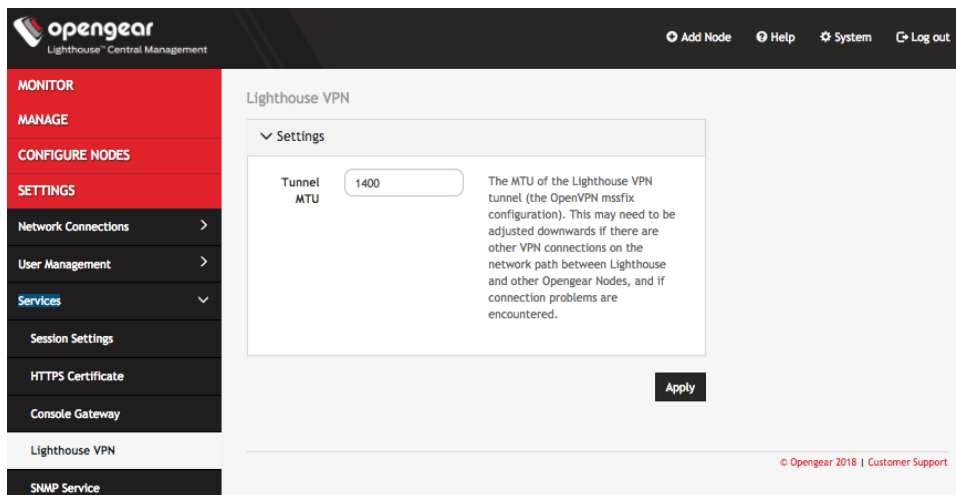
opengear
Lighthouse™ Central Management

Add Node Help System Log out

MONITOR
MANAGE
CONFIGURE NODES
SETTINGS
Network Connections
User Management
Services
Session Settings
HTTPS Certificate
Console Gateway
Lighthouse VPN
SNMP Service

Lighthouse VPN

Settings

Tunnel MTU
1400

The MTU of the Lighthouse VPN tunnel (the OpenVPN mssfix configuration). This may need to be adjusted downwards if there are other VPN connections on the network path between Lighthouse and other Opengear Nodes, and if connection problems are encountered.

Apply

© Opengear 2018 | Customer Support